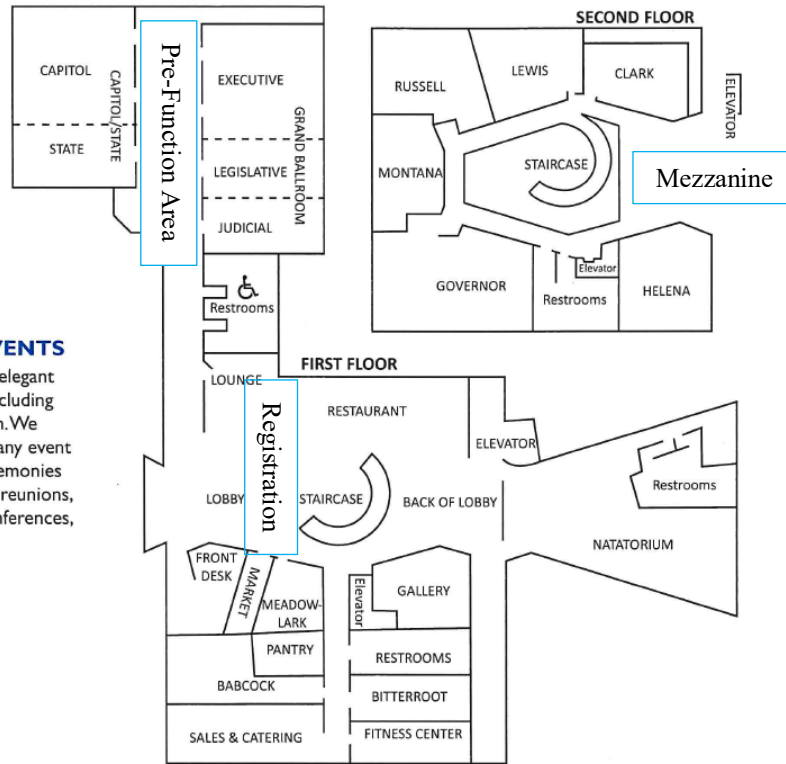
SECOND FLOOR

CAPITOL

CAPITOL/STATE

STATE

Pre-Function Area

EXECUTIVE

GRAND BALLROOM

LEGISLATIVE

JUDICIAL

RUSSELL

LEWIS

CLARK

ELEVATOR

MONTANA

STAIRCASE

Mezzanine

Elevator

GOVERNOR

Restrooms

HELENA

Restrooms

VENTS
elegant
cluding
n. We
any event
emonies
reunions,
nferences,

FIRST FLOOR

LOUNGE

Registration

RESTAURANT

ELEVATOR

Restrooms

LOBBY

STAIRCASE

BACK OF LOBBY

NATATORIUM

FRONT DESK

MARKET

MEADOW-LARK

Elevator

GALLERY

PANTRY

RESTROOMS

BABCOCK

BITTERROOT

SALES & CATERING

FITNESS CENTER